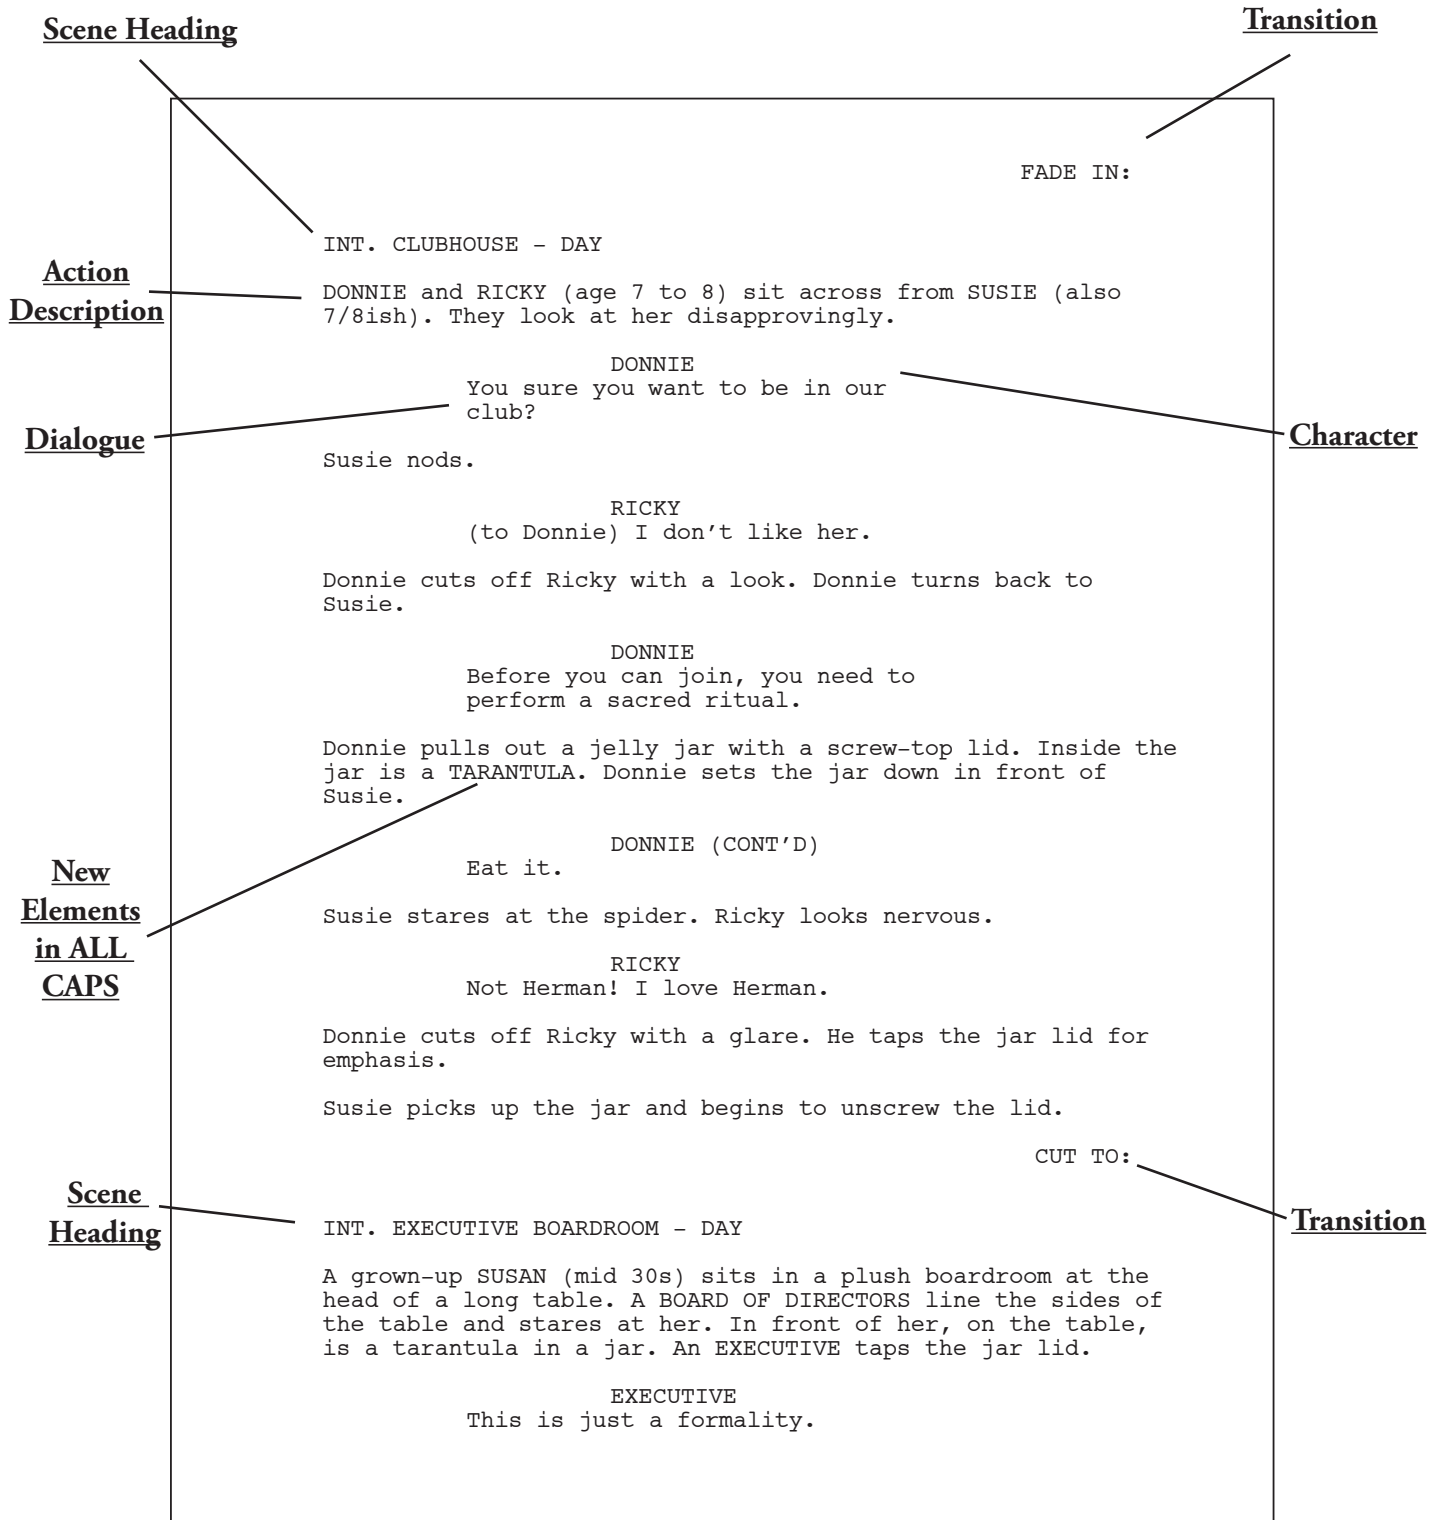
Scene Heading

Transition

FADE IN:

INT. CLUBHOUSE – DAY

Action Description

DONNIE and RICKY (age 7 to 8) sit across from SUSIE (also 7/8ish). They look at her disapprovingly.

DONNIE
You sure you want to be in our club?

Dialogue

Character

Susie nods.

RICKY
(to Donnie) I don’t like her.

Donnie cuts off Ricky with a look. Donnie turns back to Susie.

DONNIE
Before you can join, you need to perform a sacred ritual.

Donnie pulls out a jelly jar with a screw-top lid. Inside the jar is a TARANTULA. Donnie sets the jar down in front of Susie.

DONNIE (CONT’D)
Eat it.

New Elements in ALL CAPS

Susie stares at the spider. Ricky looks nervous.

RICKY
Not Herman! I love Herman.

Donnie cuts off Ricky with a glare. He taps the jar lid for emphasis.

Susie picks up the jar and begins to unscrew the lid.

CUT TO:

Scene Heading

Transition

INT. EXECUTIVE BOARDROOM – DAY

A grown-up SUSAN (mid 30s) sits in a plush boardroom at the head of a long table. A BOARD OF DIRECTORS line the sides of the table and stares at her. In front of her, on the table, is a tarantula in a jar. An EXECUTIVE taps the jar lid.

EXECUTIVE
This is just a formality.